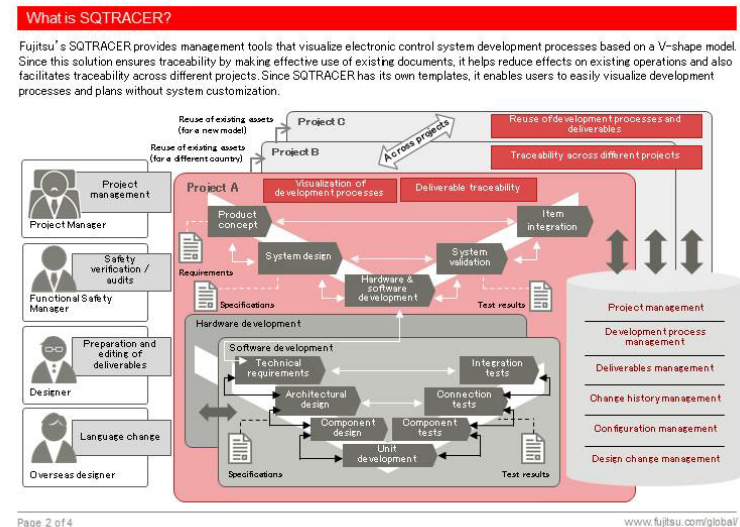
What is SQTRACER?

Fujitsu's SQTRACER provides management tools that visualize electronic control system development processes based on a V-shape model. Since this solution ensures traceability by making effective use of existing documents, it helps reduce effects on existing operations and also facilitates traceability across different projects. Since SQTRACER has its own templates, it enables users to easily visualize development processes and plans without system customization.

Reuse of existing assets (for a new model)

Project C

Reuse of development processes and deliverables

Reuse of existing assets (for a different country)

Project B

Across projects

Traceability across different projects

Project management

Project Manager

Project A

Visualization of development processes

Deliverable traceability

Product concept

Item integration

Safety verification / audits

Requirements

System design

System validation

Functional Safety Manager

Hardware & software development

Specifications

Test results

Hardware development

Preparation and editing of deliverables

Software development

Technical requirements

Integration tests

Designer

Architectural design

Connection tests

Language change

Component design

Component tests

Unit development

Overseas designer

Specifications

Test results

Project management

Development process management

Deliverables management

Change history management

Configuration management

Design change management

Page 2 of 4

www.fujitsu.com/global/